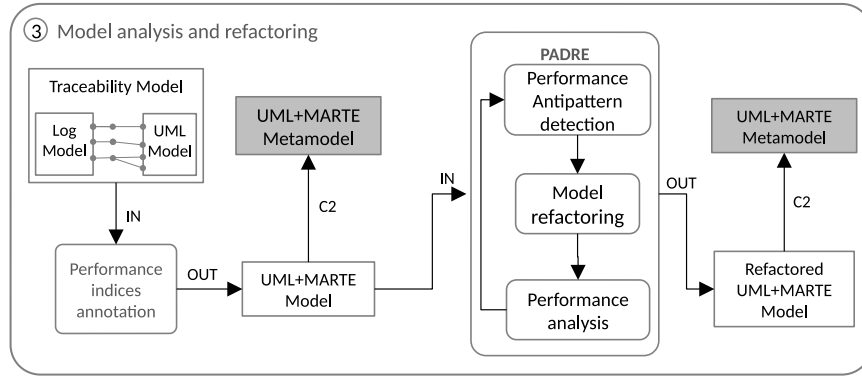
③ Model analysis and refactoring

Traceability Model

Log Model

UML Model

IN

Performance indices annotation

OUT

UML+MARTE Metamodel

C2

UML+MARTE Model

IN

PADRE

Performance Antipattern detection

Model refactoring

Performance analysis

OUT

UML+MARTE Metamodel

C2

Refactored UML+MARTE Model